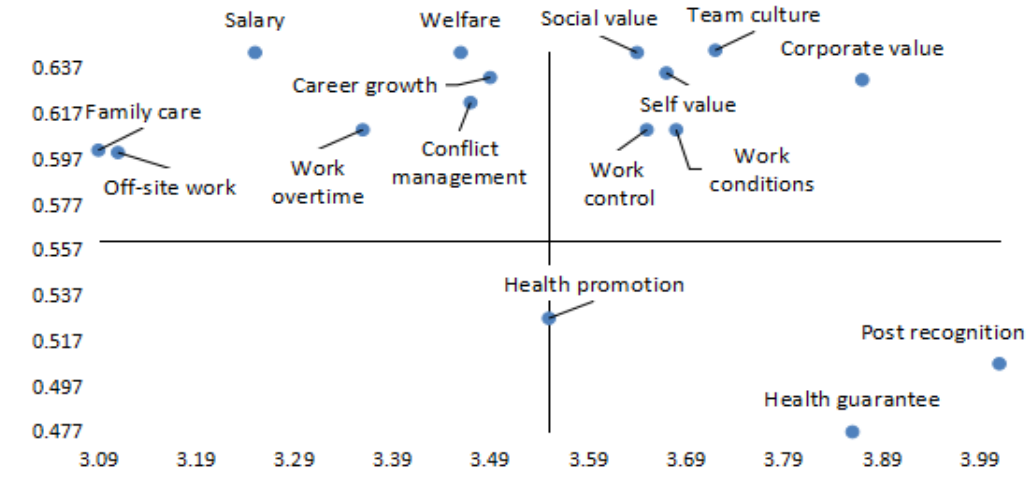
Salary
Welfare
Social value
Team culture
Corporate value
Career growth
Self value
Family care
Off-site work
Work overtime
Conflict management
Work control
Work conditions
Health promotion
Post recognition
Health guarantee

0.637
0.617
0.597
0.577
0.557
0.537
0.517
0.497
0.477

3.09
3.19
3.29
3.39
3.49
3.59
3.69
3.79
3.89
3.99